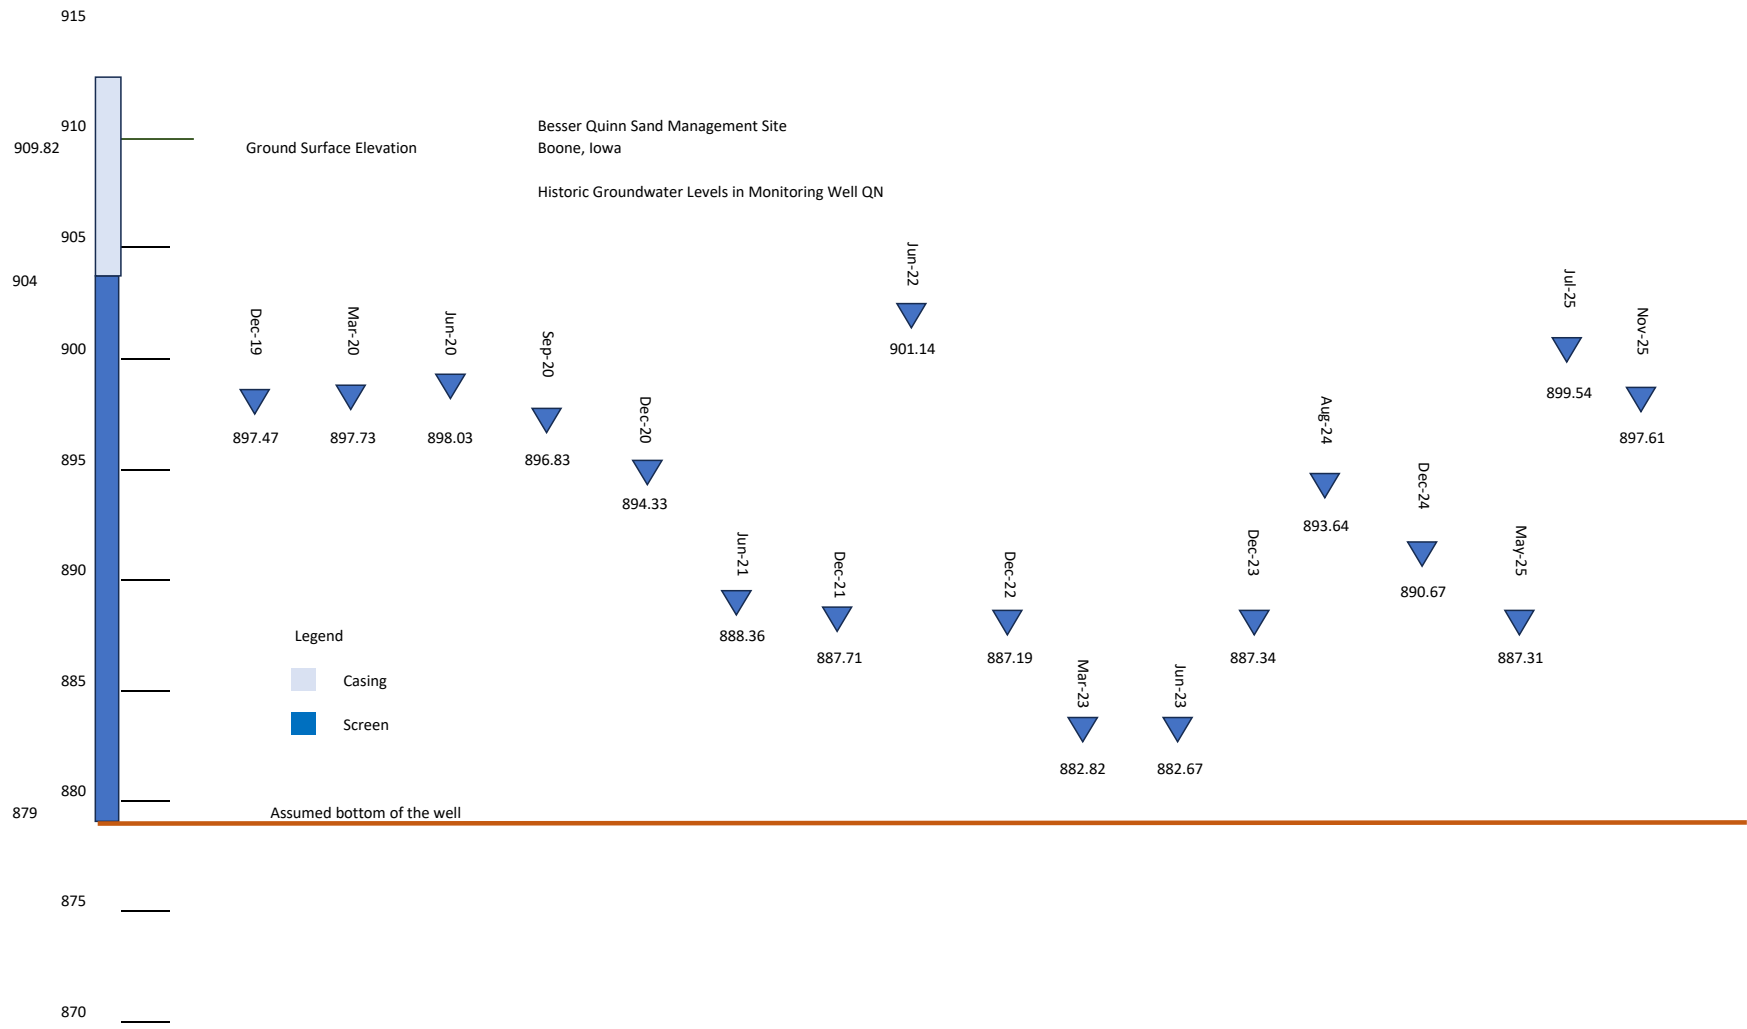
915

910

909.82

Ground Surface Elevation

Besser Quinn Sand Management Site
Boone, Iowa

Historic Groundwater Levels in Monitoring Well QN

905

904

900

895

890

885

880

879

875

870

Dec-19
897.47

Mar-20
897.73

Jun-20
898.03

Sep-20
896.83

Dec-20
894.33

Jun-21
888.36

Dec-21
887.71

Jun-22
901.14

Dec-22
887.19

Mar-23
882.82

Jun-23
882.67

Dec-23
887.34

Aug-24
893.64

Dec-24
890.67

May-25
887.31

Jul-25
899.54

Nov-25
897.61

Legend

Casing

Screen

Assumed bottom of the well